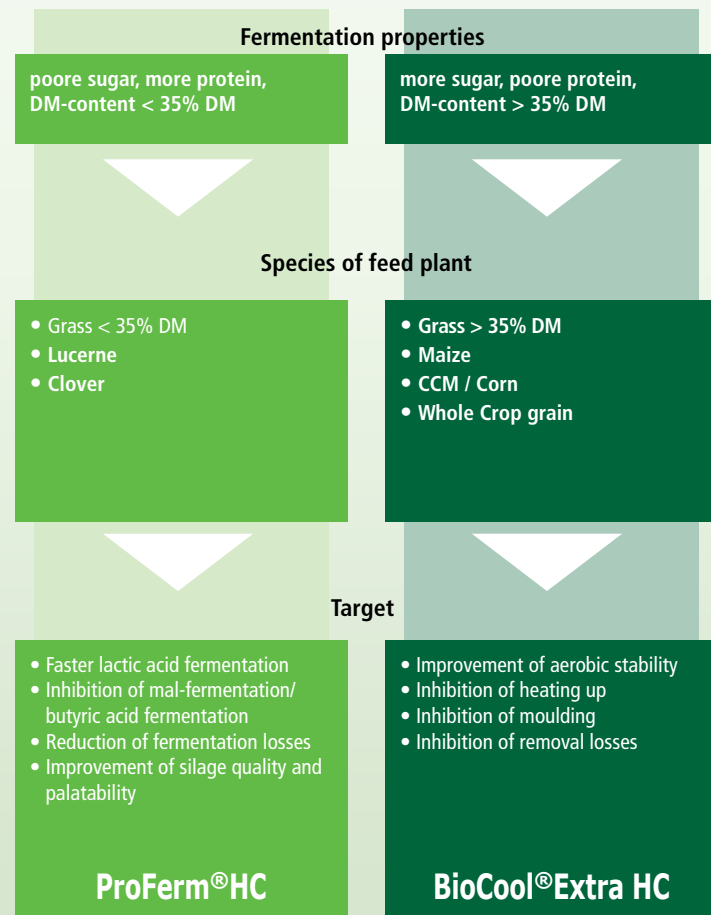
Fermentation properties

poore sugar, more protein, DM-content < 35% DM

more sugar, poore protein, DM-content > 35% DM

Species of feed plant

• Grass < 35% DM
• Lucerne
• Clover

• Grass > 35% DM
• Maize
• CCM / Corn
• Whole Crop grain

Target

• Faster lactic acid fermentation
• Inhibition of mal-fermentation/ butyric acid fermentation
• Reduction of fermentation losses
• Improvement of silage quality and palatability

• Improvement of aerobic stability
• Inhibition of heating up
• Inhibition of moulding
• Inhibition of removal losses

ProFerm®HC

BioCool®Extra HC